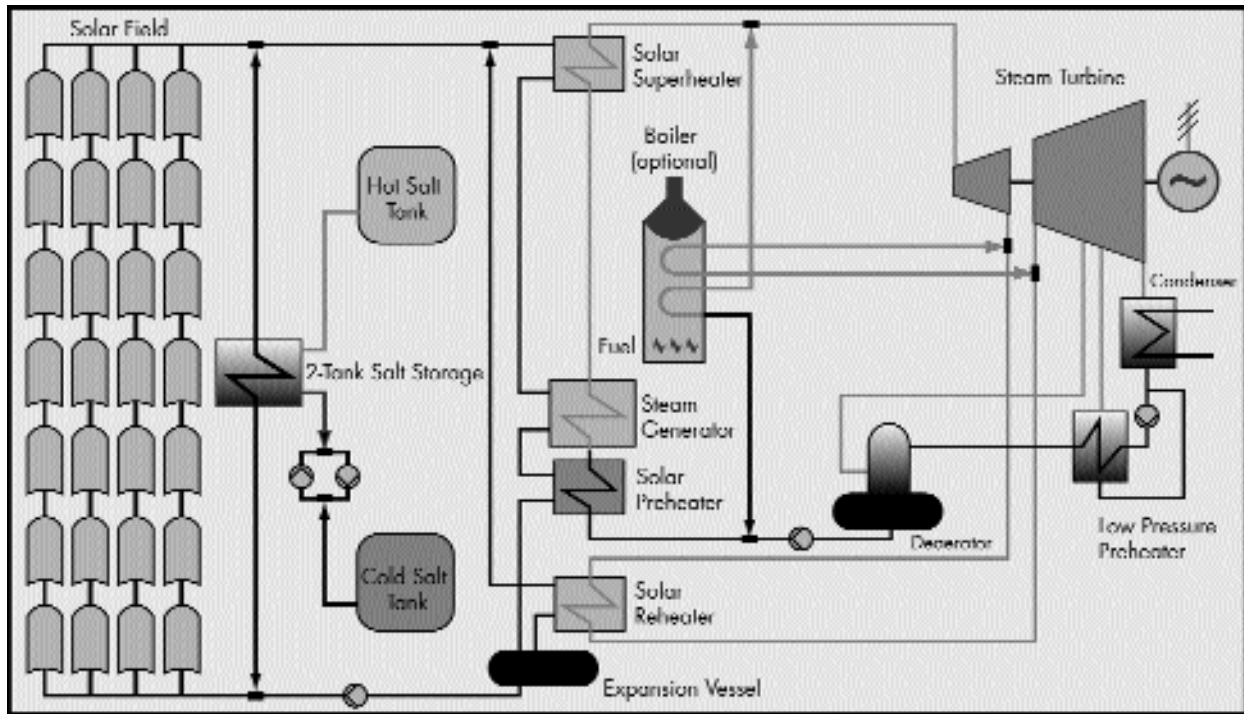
Solar Field

Hot Salt Tank

2-Tank Salt Storage

Cold Salt Tank

Solar Superheater

Boiler (optional)

Fuel

Steam Generator

Solar Preheater

Solar Reheater

Expansion Vessel

Steam Turbine

Condenser

Deaerator

Low Pressure Preheater